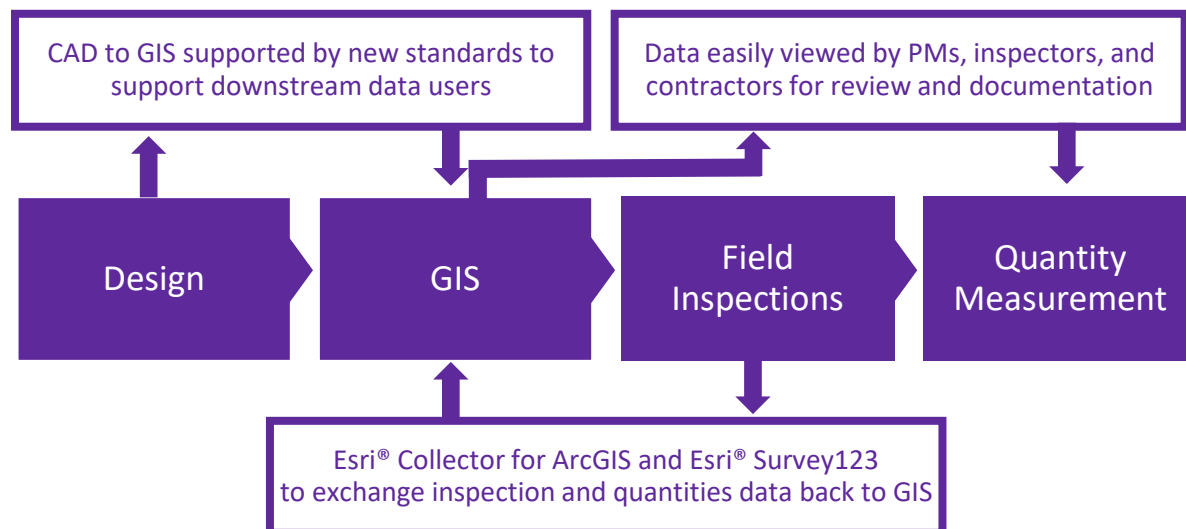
CAD to GIS supported by new standards to support downstream data users

Data easily viewed by PMs, inspectors, and contractors for review and documentation

Design

GIS

Field Inspections

Quantity Measurement

Esri® Collector for ArcGIS and Esri® Survey123 to exchange inspection and quantities data back to GIS